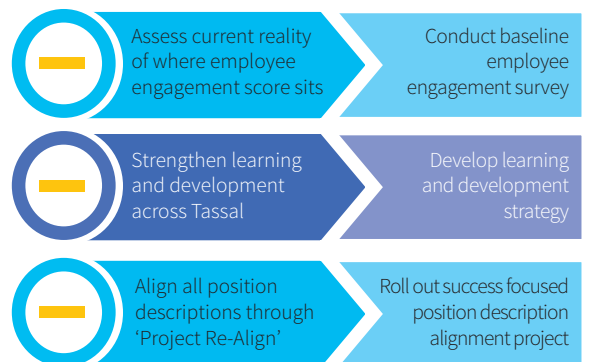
Assess current reality of where employee engagement score sits

Conduct baseline employee engagement survey

Strengthen learning and development across Tassal

Develop learning and development strategy

Align all position descriptions through ‘Project Re-Align’

Roll out success focused position description alignment project